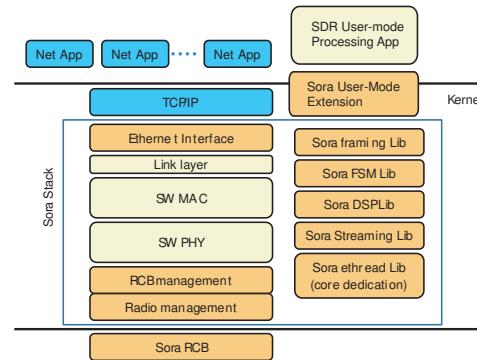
Net App

Net App

Net App

SDR User-mode Processing App

TCP/IP

Sora User-Mode Extension

Kerne

Sora Stack

Ethernet Interface

Link layer

SW MAC

SW PHY

RCBmanagement

Radio management

Sora framing Lib

Sora FSM Lib

Sora DSPLib

Sora Streaming Lib

Sora ethread Lib (core dedication)

Sora RCB